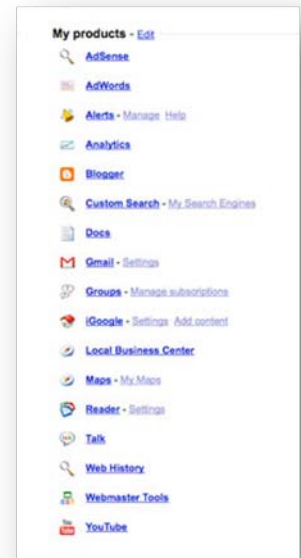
My products - Edit

AdSense

AdWords

Alerts - Manage Help

Analytics

Blogger

Custom Search - My Search Engines

Docs

Gmail - Settings

Groups - Manage subscriptions

iGoogle - Settings Add content

Local Business Center

Maps - My Maps

Reader - Settings

Talk

Web History

Webmaster Tools

YouTube